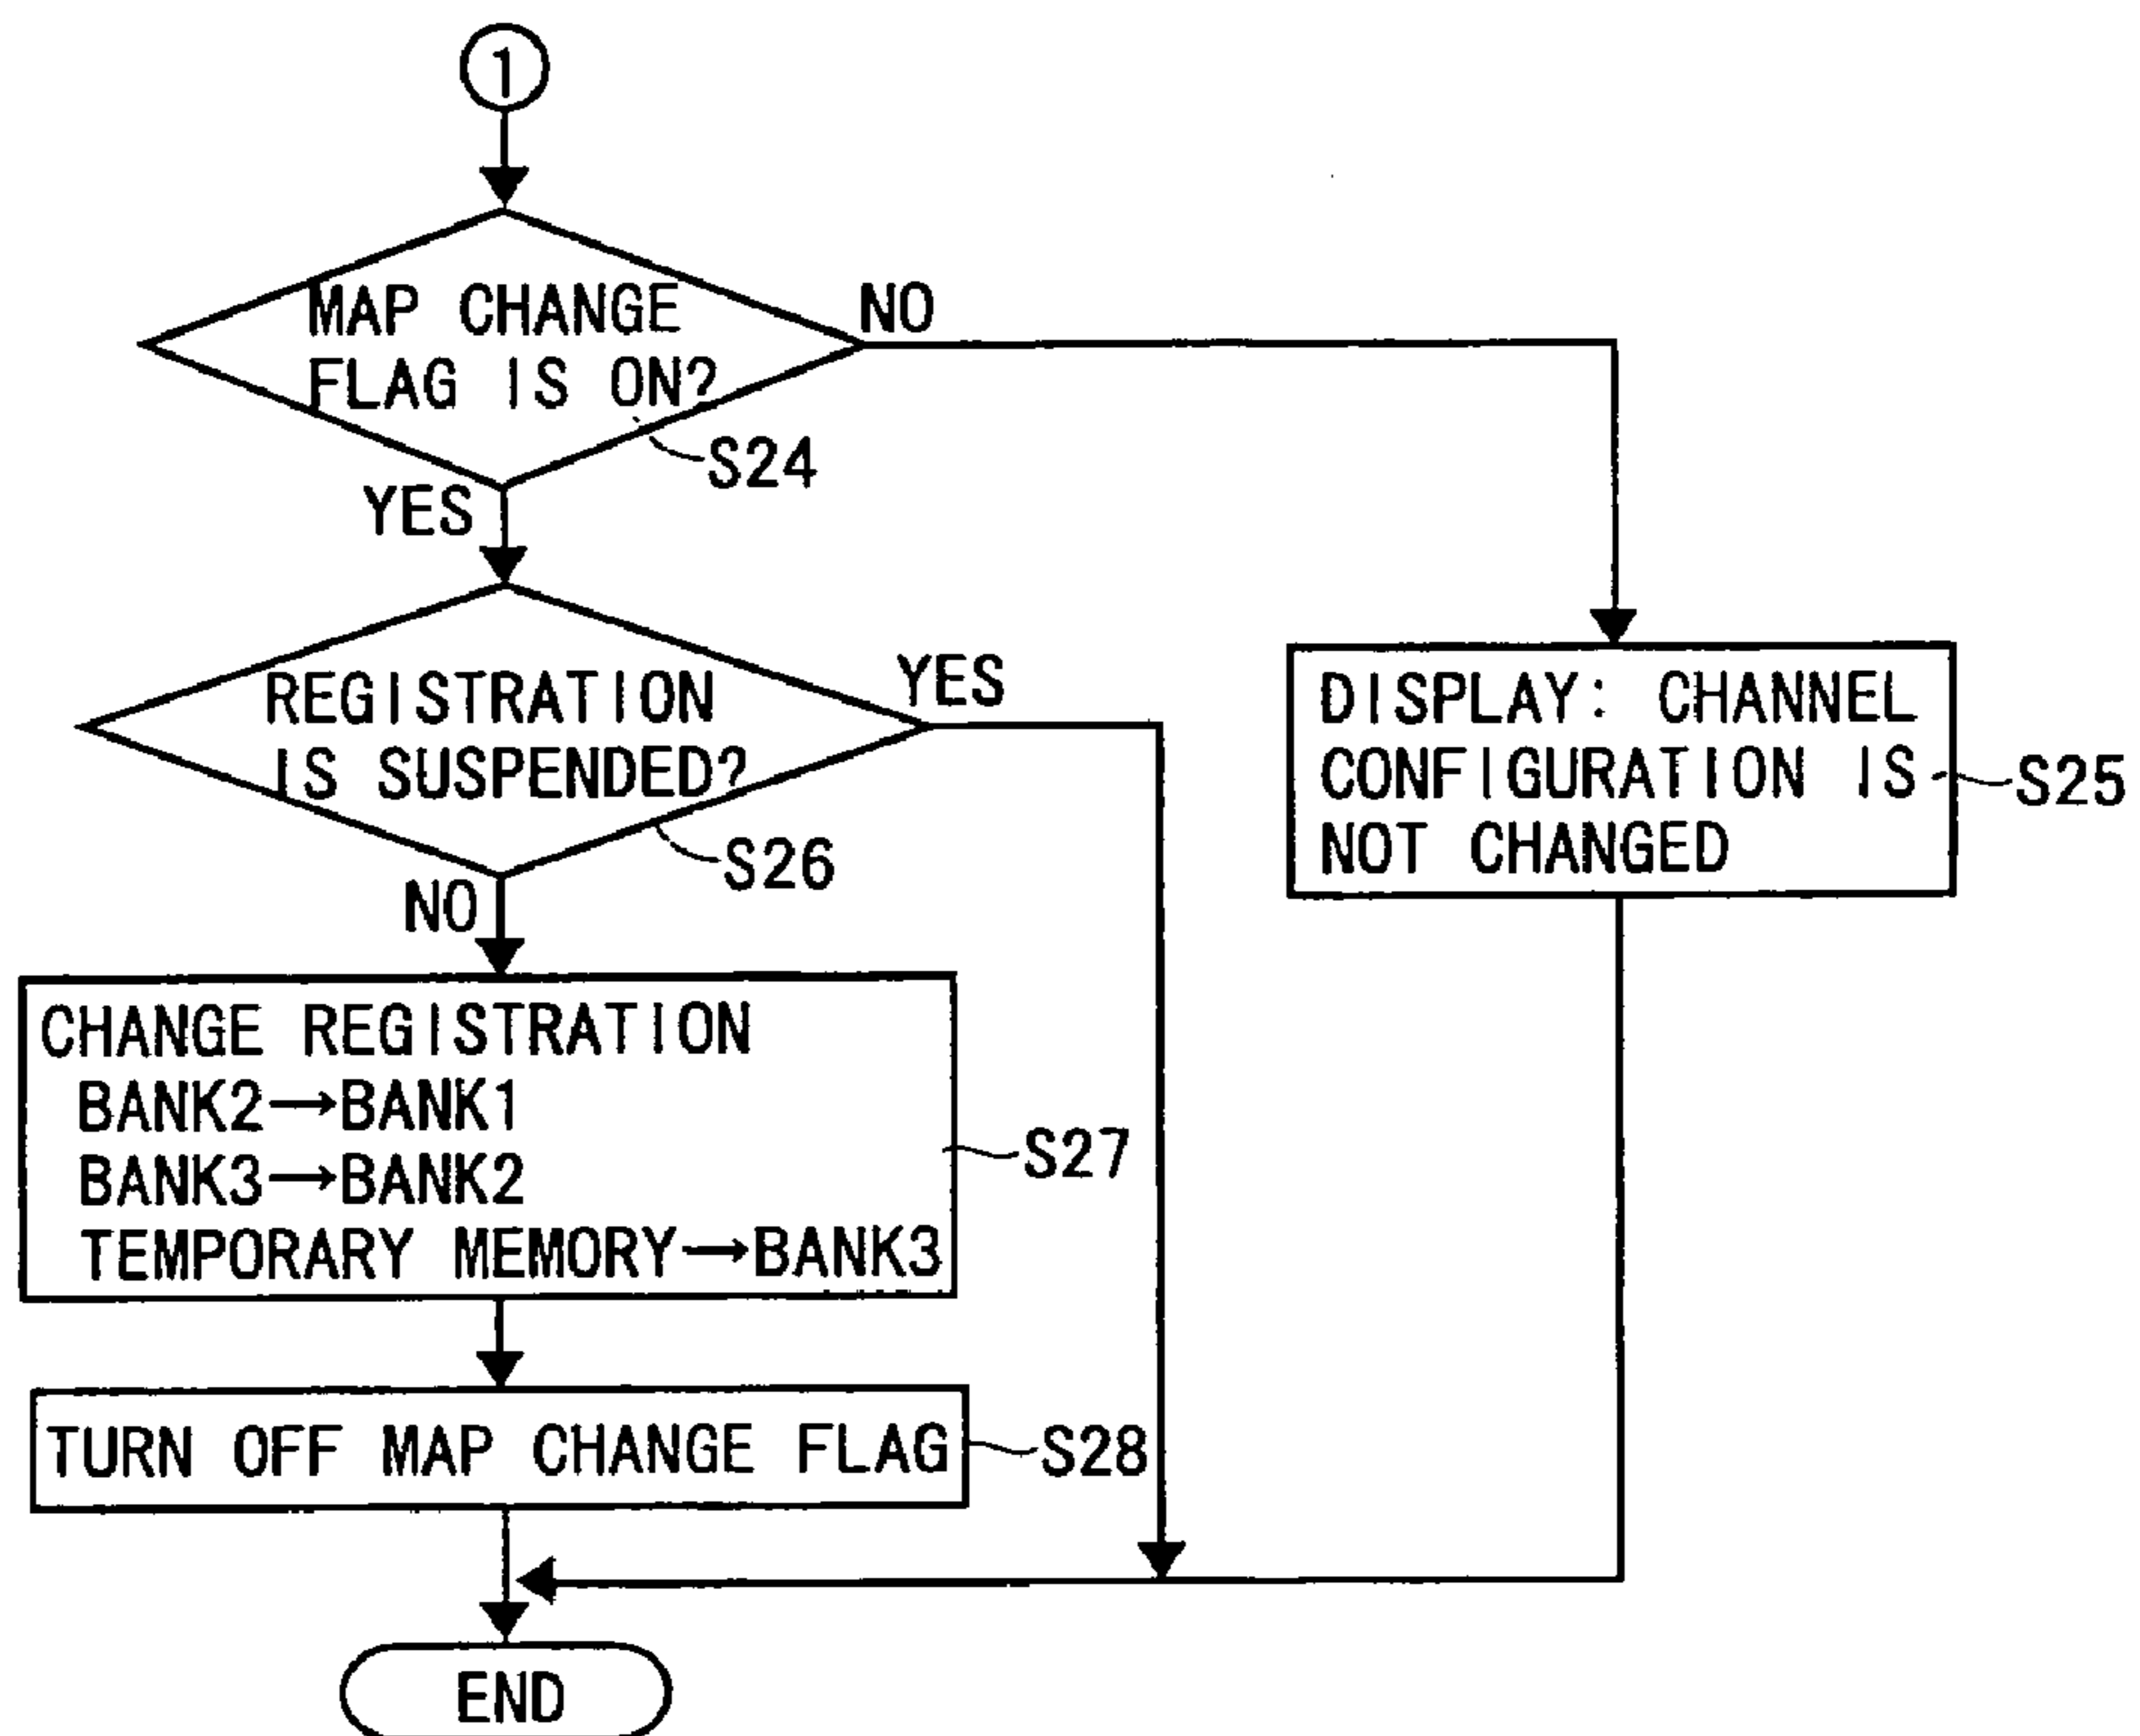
1

MAP CHANGE FLAG IS ON?

NO

S24

YES

REGISTRATION IS SUSPENDED?

YES

S26

NO

DISPLAY: CHANNEL CONFIGURATION IS NOT CHANGED

S25

CHANGE REGISTRATION
BANK2→BANK1
BANK3→BANK2
TEMPORARY MEMORY→BANK3

S27

TURN OFF MAP CHANGE FLAG

S28

END